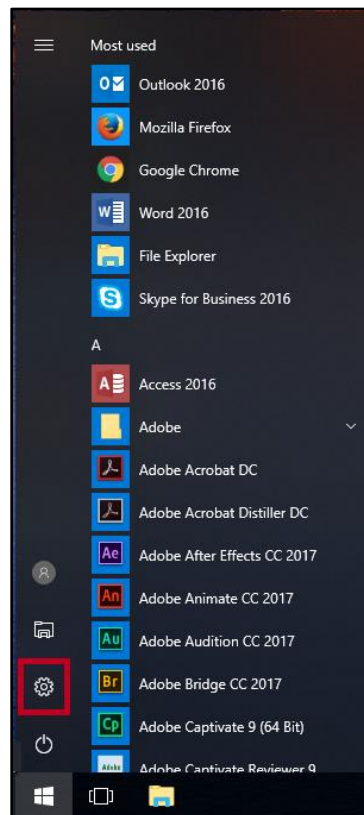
Most used

Outlook 2016

Mozilla Firefox

Google Chrome

Word 2016

File Explorer

Skype for Business 2016

A

Access 2016

Adobe

Adobe Acrobat DC

Adobe Acrobat Distiller DC

Ae Adobe After Effects CC 2017

An Adobe Animate CC 2017

Au Adobe Audition CC 2017

Br Adobe Bridge CC 2017

Cp Adobe Captivate 9 (64 Bit)

Adobe Captivate Reviewer 9